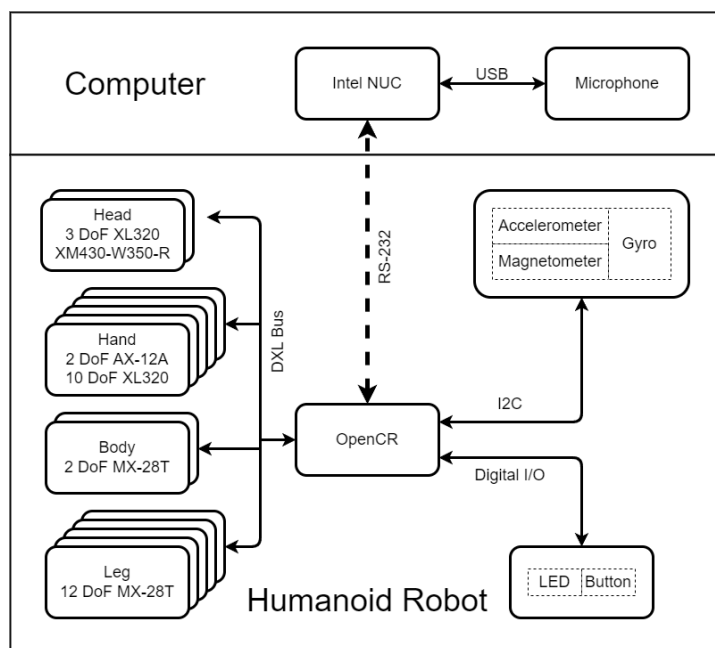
Computer

Intel NUC

USB

Microphone

RS-232

Head
3 DoF XL320
XM430-W350-R

Hand
2 DoF AX-12A
10 DoF XL320

DXL Bus

Body
2 DoF MX-28T

Leg
12 DoF MX-28T

OpenCR

Accelerometer

Magnetometer

Gyro

I2C

Digital I/O

LED

Button

Humanoid Robot